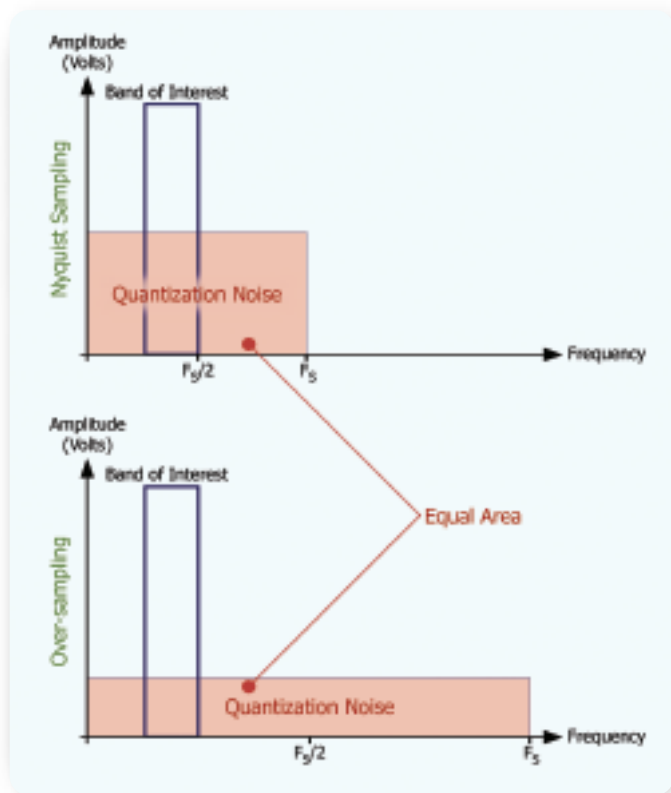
Amplitude (Volts)

Band of Interest

Nyquist Sampling

Quantization Noise

$F_S/2$

$F_S$

Frequency

Equal Area

Amplitude (Volts)

Band of Interest

Over-sampling

Quantization Noise

$F_S/2$

$F_S$

Frequency